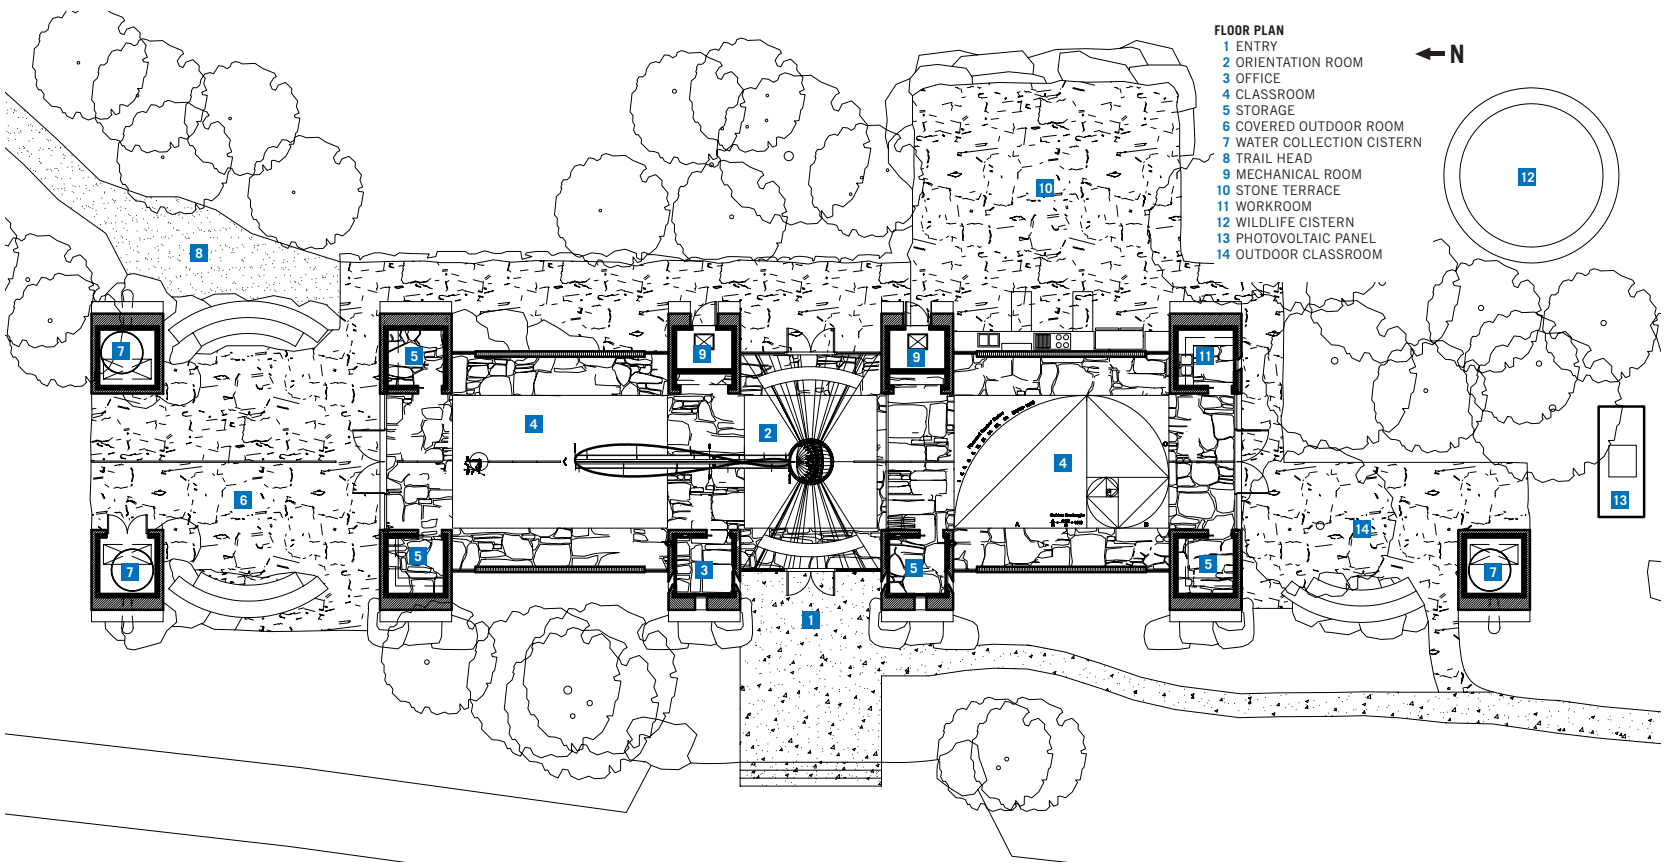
FLOOR PLAN
1 ENTRY
2 ORIENTATION ROOM
3 OFFICE
4 CLASSROOM
5 STORAGE
6 COVERED OUTDOOR ROOM
7 WATER COLLECTION CISTERN
8 TRAIL HEAD
9 MECHANICAL ROOM
10 STONE TERRACE
11 WORKROOM
12 WILDLIFE CISTERN
13 PHOTOVOLTAIC PANEL
14 OUTDOOR CLASSROOM

N

8
10
12
7
5
9
9
11
4
2
4
6
13
14
7
5
3
5
5
7
1